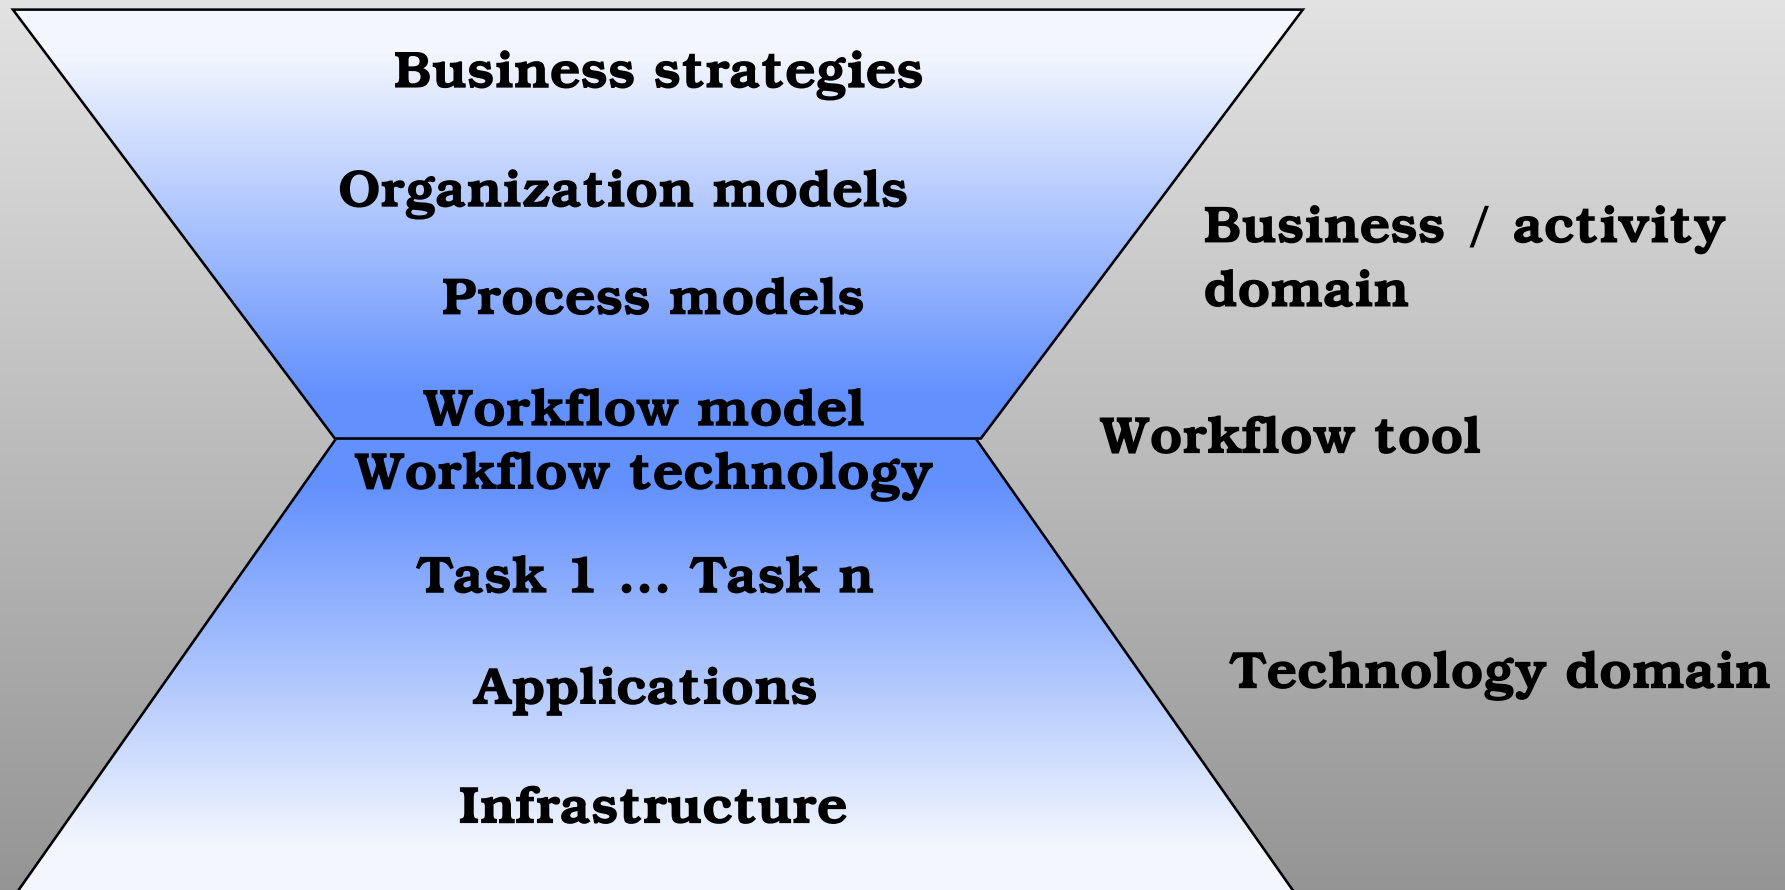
Business strategies

Organization models

Process models

Workflow model

Workflow technology

Task 1 … Task n

Applications

Infrastructure

Business / activity domain

Workflow tool

Technology domain